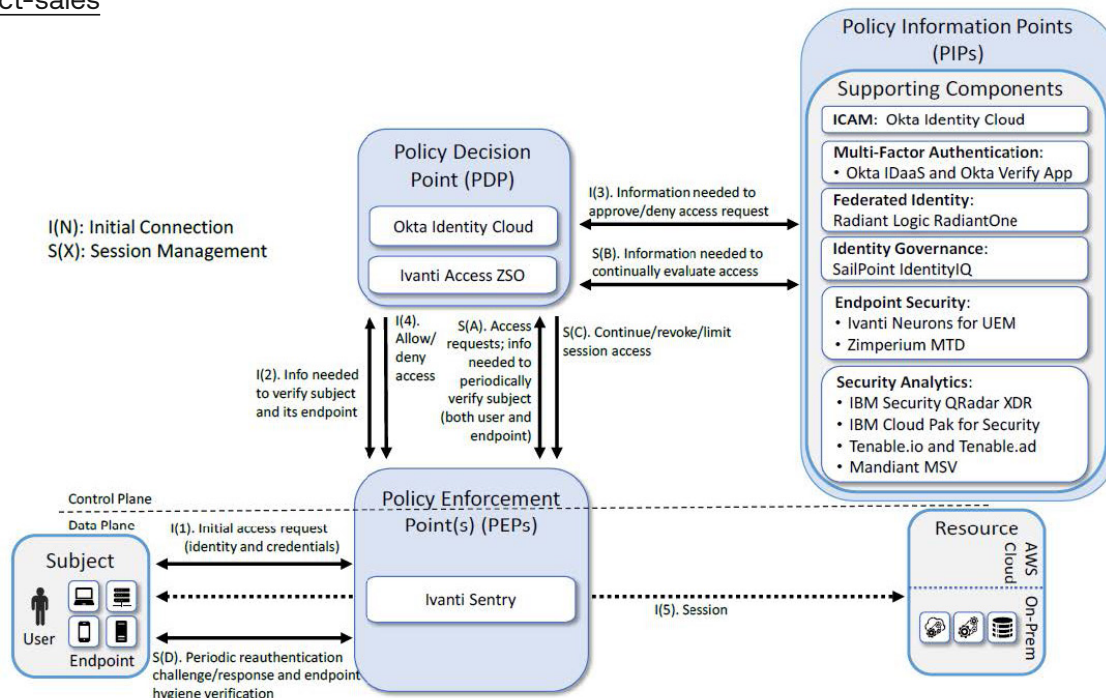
ct-sales

Policy Information Points (PIPs)

Supporting Components

ICAM: Okta Identity Cloud

Multi-Factor Authentication:
• Okta IDaaS and Okta Verify App

Federated Identity:
Radiant Logic RadiantOne

Identity Governance:
SailPoint IdentityIQ

Endpoint Security:
• Ivanti Neurons for UEM
• Zimperium MTD

Security Analytics:
• IBM Security QRadar XDR
• IBM Cloud Pak for Security
• Tenable.io and Tenable.ad
• Mandiant MSV

Policy Decision Point (PDP)

Okta Identity Cloud

Ivanti Access ZSO

I(N): Initial Connection
S(X): Session Management

I(3). Information needed to approve/deny access request

S(B). Information needed to continually evaluate access

I(2). Info needed to verify subject and its endpoint

I(4). Allow/ deny access

S(A). Access requests; info needed to periodically verify subject (both user and endpoint)

S(C). Continue/revoke/limit session access

Control Plane

Data Plane

Policy Enforcement Point(s) (PEPs)

I(1). Initial access request (identity and credentials)

Subject

User

Endpoint

Ivanti Sentry

I(5). Session

Resource

AWS Cloud

On-Prem

S(D). Periodic reauthentication challenge/response and endpoint hygiene verification